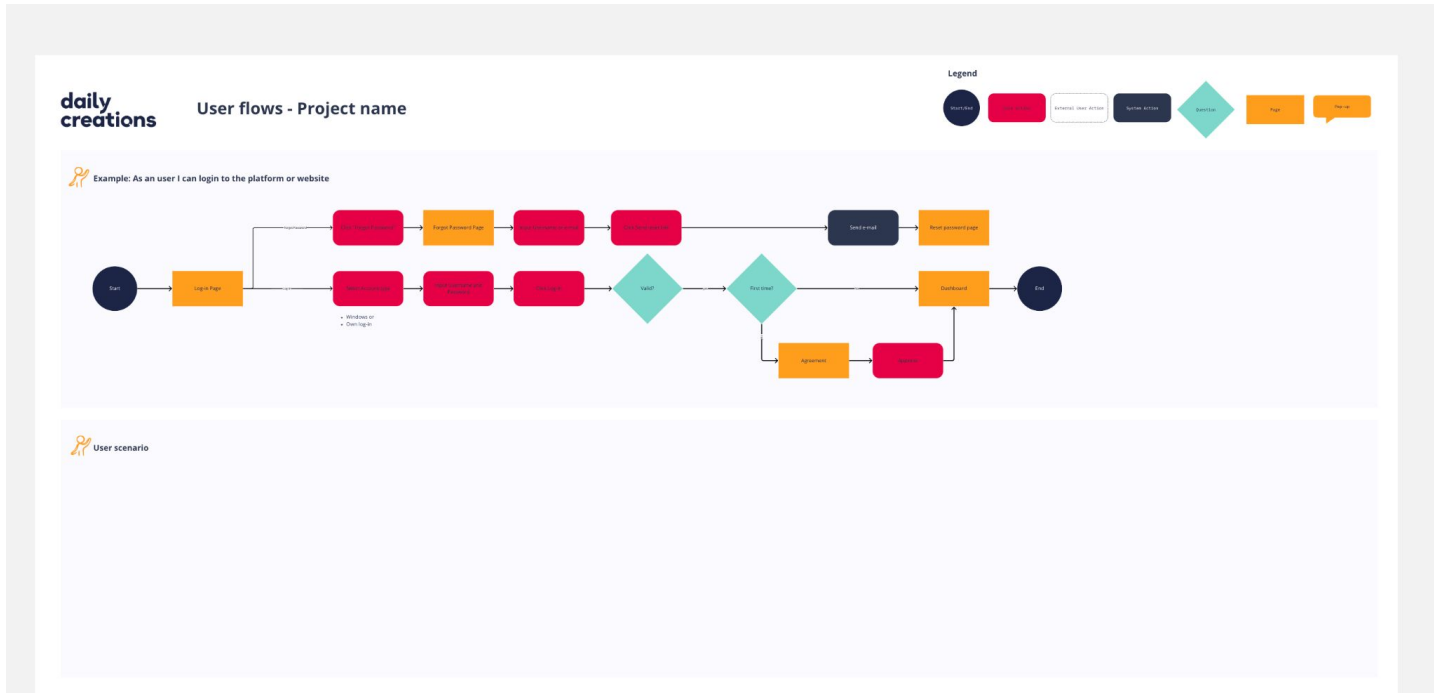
daily creations

User flows - Project name

Legend

Start/End

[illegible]

External User Action

System Action

Question

Page

Pop-up

Example: As an user I can login to the platform or website

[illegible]

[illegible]

Forget Password Page

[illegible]

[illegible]

Send e-mail

Reset password page

Start

Log-in Page

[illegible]

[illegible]

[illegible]

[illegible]

Valid?

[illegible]

First time?

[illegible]

Dashboard

End

- Windows or
- Own log-in

Agreement

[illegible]

User scenario